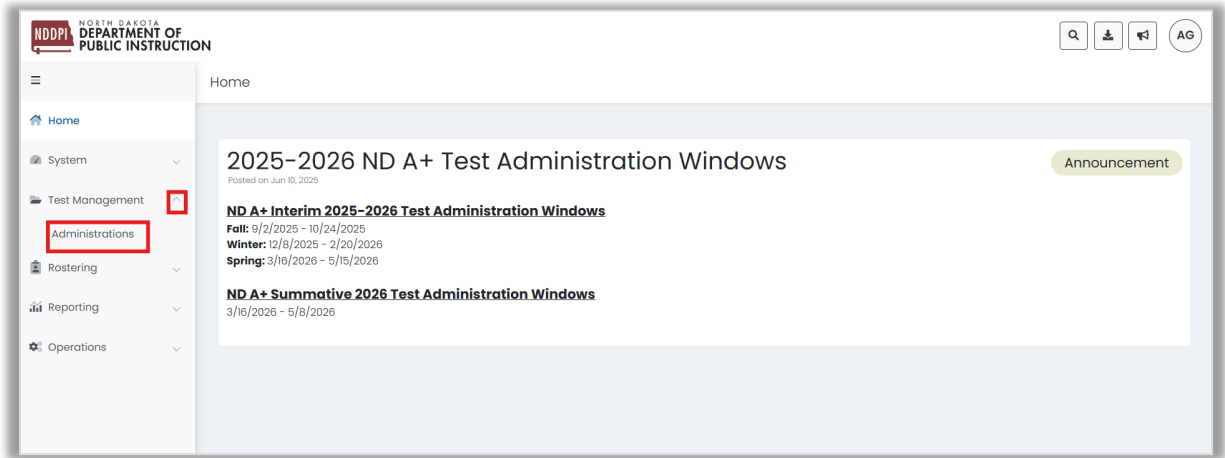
NDDPI NORTH DAKOTA DEPARTMENT OF PUBLIC INSTRUCTION

AG

≡

Home

Home

System

Test Management

Administrations

Rostering

Reporting

Operations

2025-2026 ND A+ Test Administration Windows

Posted on Jun 10, 2025

Announcement

ND A+ Interim 2025-2026 Test Administration Windows

**Fall:** 9/2/2025 - 10/24/2025
**Winter:** 12/8/2025 - 2/20/2026
**Spring:** 3/16/2026 - 5/15/2026

ND A+ Summative 2026 Test Administration Windows

3/16/2026 - 5/8/2026